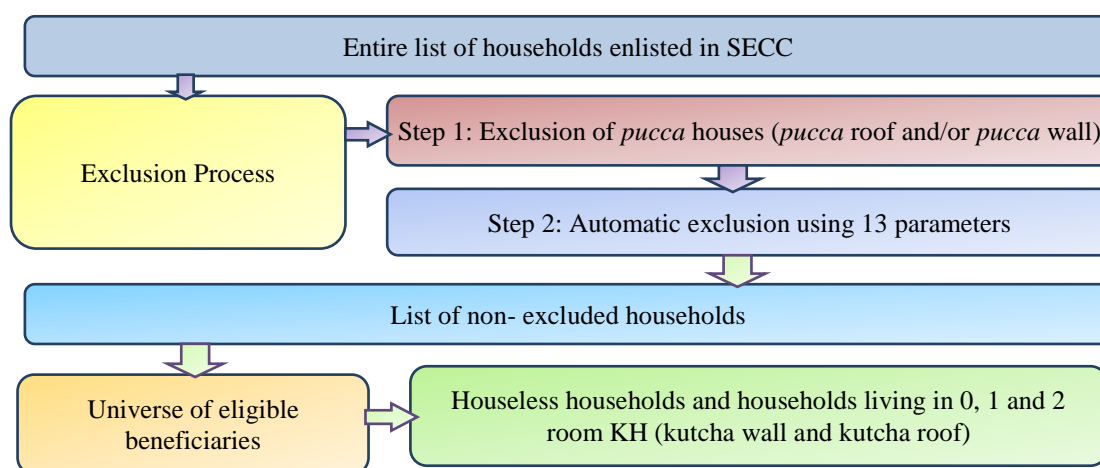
Entire list of households enlisted in SECC

Exclusion Process

Step 1: Exclusion of pucca houses (pucca roof and/or pucca wall)

Step 2: Automatic exclusion using 13 parameters

List of non- excluded households

Universe of eligible beneficiaries

Houseless households and households living in 0, 1 and 2 room KH (kutcha wall and kutcha roof)